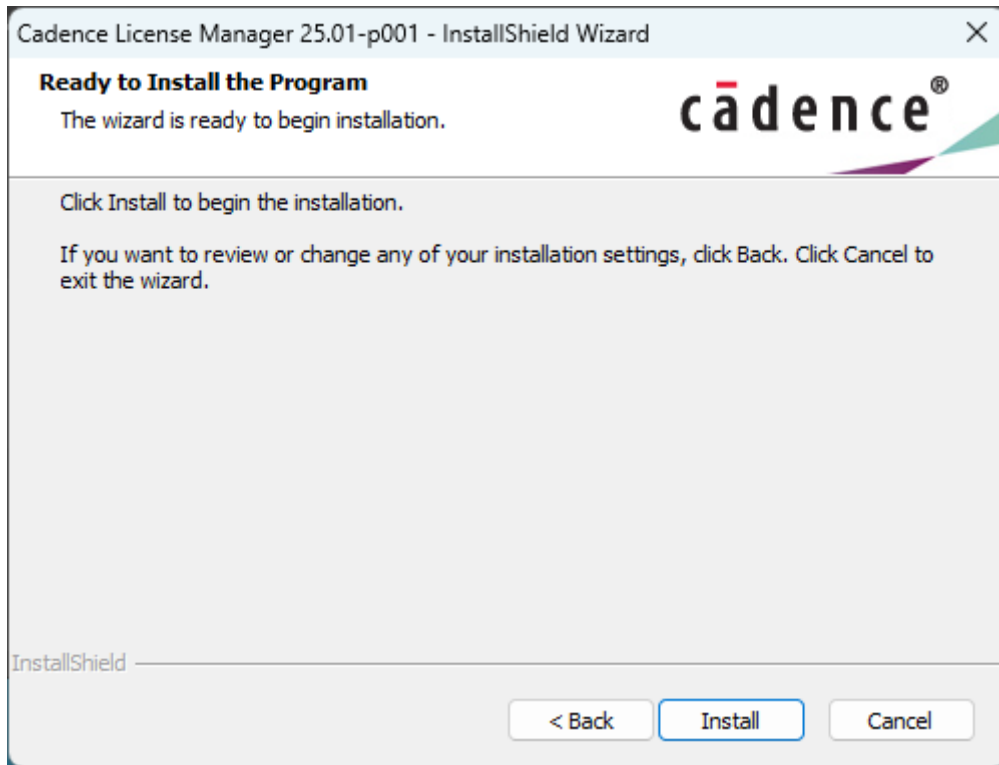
Cadence License Manager 25.01-p001 - InstallShield Wizard

×

Ready to Install the Program

The wizard is ready to begin installation.

cādence®

Click Install to begin the installation.

If you want to review or change any of your installation settings, click Back. Click Cancel to exit the wizard.

InstallShield

< Back

Install

Cancel